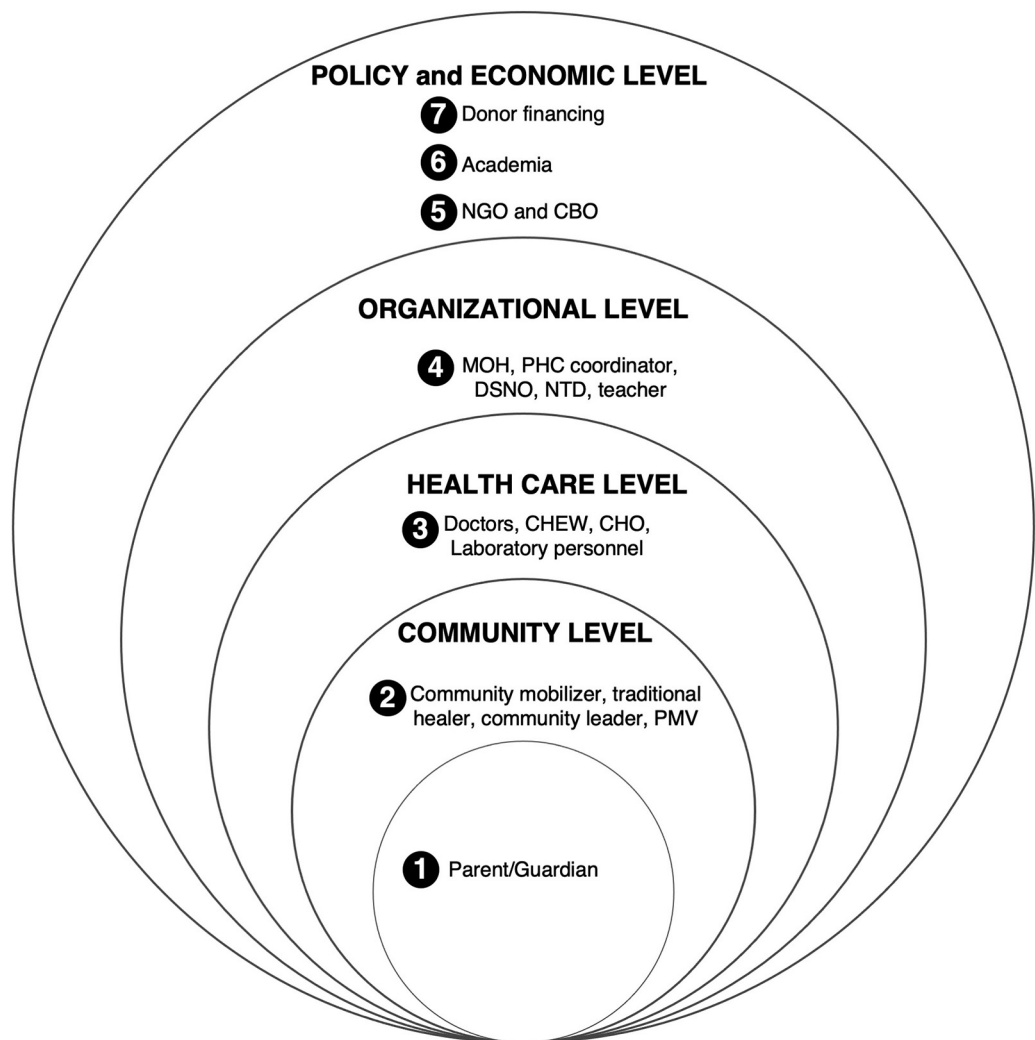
POLICY and ECONOMIC LEVEL

7 Donor financing

6 Academia

5 NGO and CBO

ORGANIZATIONAL LEVEL

4 MOH, PHC coordinator, DSNO, NTD, teacher

HEALTH CARE LEVEL

3 Doctors, CHEW, CHO, Laboratory personnel

COMMUNITY LEVEL

2 Community mobilizer, traditional healer, community leader, PMV

1 Parent/Guardian